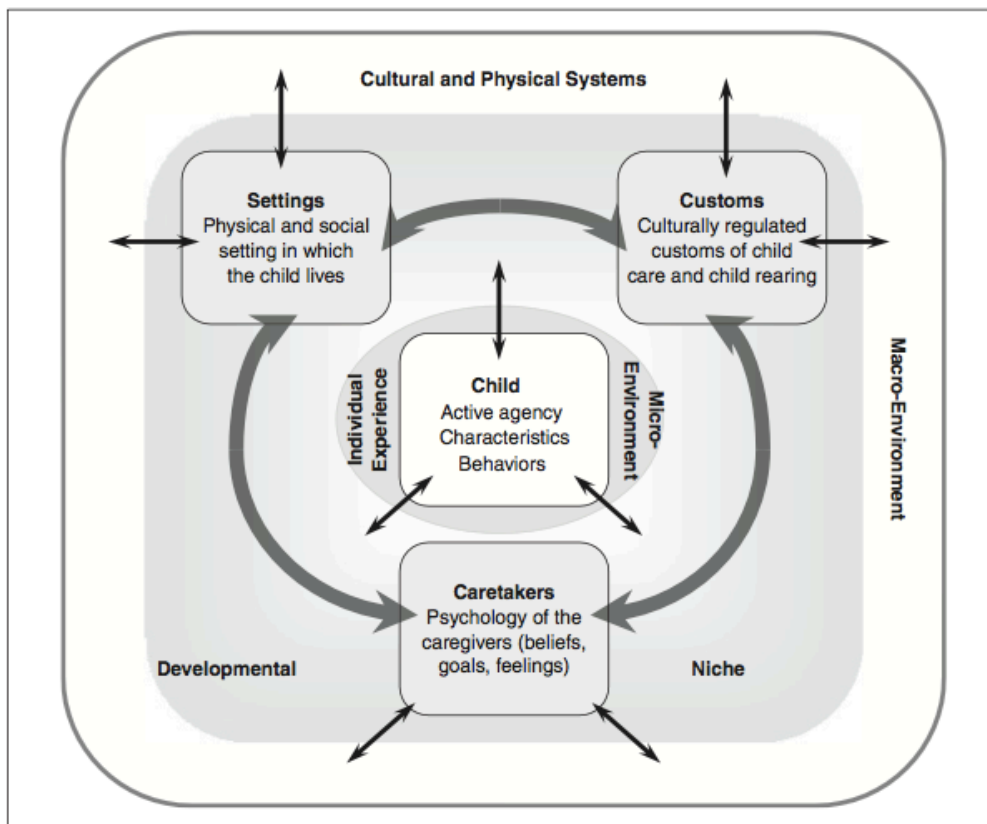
Cultural and Physical Systems

Settings
Physical and social setting in which the child lives

Customs
Culturally regulated customs of child care and child rearing

Macro-Environment

Individual Experience

Child
Active agency
Characteristics
Behaviors

Micro-Environment

Caretakers
Psychology of the caregivers (beliefs, goals, feelings)

Developmental

Niche